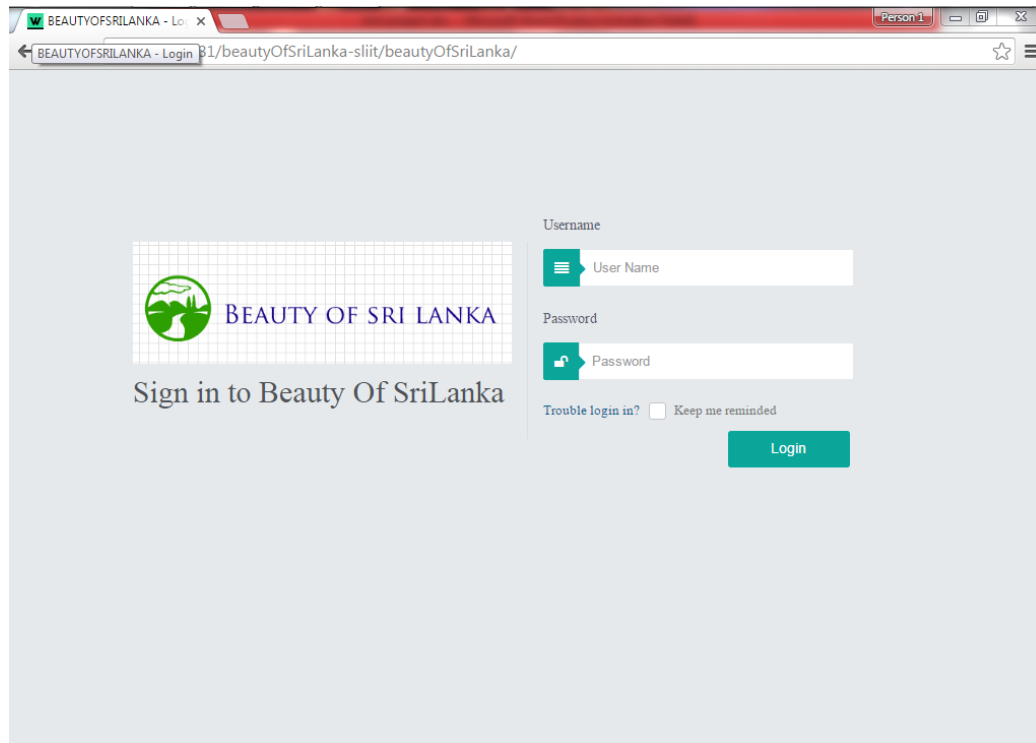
W BEAUTYOFSRILANKA - Lo ×

Person 1

BEAUTYOFSRILANKA - Login 31/beautyOfSriLanka-sliit/beautyOfSriLanka/

BEAUTY OF SRI LANKA

Sign in to Beauty Of SriLanka

Username

User Name

Password

Password

Trouble login in? Keep me reminded

Login